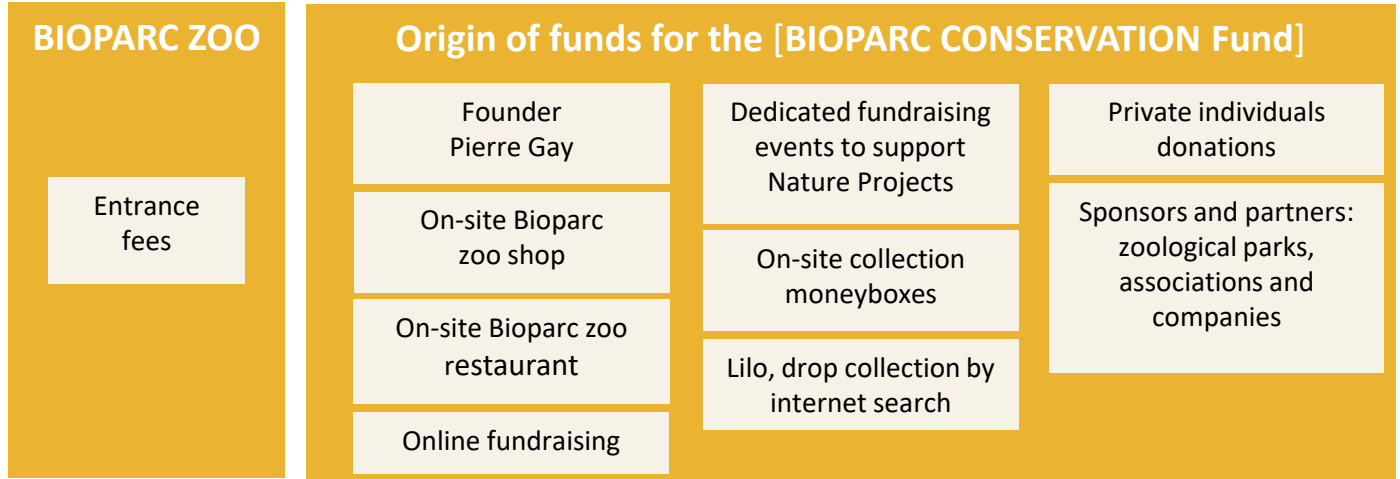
BIOPARC ZOO

Entrance fees

Origin of funds for the [BIOPARC CONSERVATION Fund]

Founder Pierre Gay

On-site Bioparc zoo shop

On-site Bioparc zoo restaurant

Online fundraising

Dedicated fundraising events to support Nature Projects

On-site collection moneyboxes

Lilo, drop collection by internet search

Private individuals donations

Sponsors and partners: zoological parks, associations and companies